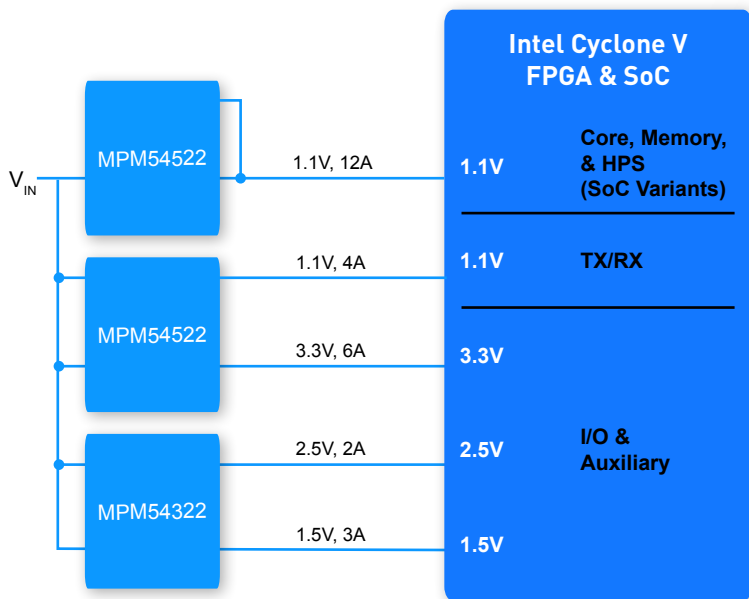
Intel Cyclone V
FPGA & SoC

$V_{IN}$

MPM54522

1.1V, 12A

1.1V

Core, Memory, & HPS (SoC Variants)

1.1V, 4A

1.1V

TX/RX

MPM54522

3.3V, 6A

3.3V

2.5V, 2A

2.5V

I/O & Auxiliary

MPM54322

1.5V, 3A

1.5V